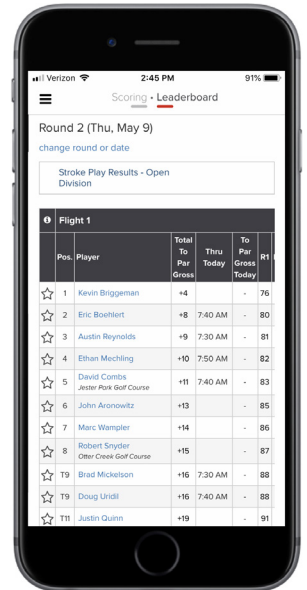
Verizon 2:45 PM 91%

Scoring • Leaderboard

Round 2 (Thu, May 9)

change round or date

Stroke Play Results - Open Division

Flight 1

| | Pos. | Player | Total To Par Gross | Thru Today | To Par Gross Today | R1 |
|---|---|---|---|---|---|---|
| ☆ | 1 | Kevin Briggeman | +4 | | - | 76 |
| ☆ | 2 | Eric Boehlert | +8 | 7:30 AM | - | 80 |
| ☆ | 3 | Austin Reynolds | +9 | 7:30 AM | - | 81 |
| ☆ | 4 | Ethan Mechling | +10 | 7:50 AM | - | 82 |
| ☆ | 5 | David Combs Jester Park Golf Course | +11 | 7:50 AM | - | 83 |
| ☆ | 6 | John Aronowitz | +13 | | - | 85 |
| ☆ | 7 | Marc Wampler | +14 | | - | 86 |
| ☆ | 8 | Robert Snyder Otter Creek Golf Course | +15 | | - | 87 |
| ☆ | T9 | Brad Mickelson | +16 | 7:30 AM | - | 88 |
| ☆ | T9 | Doug Uridil | +16 | 7:40 AM | - | 88 |
| ☆ | T11 | Justin Quinn | +19 | | - | 91 |